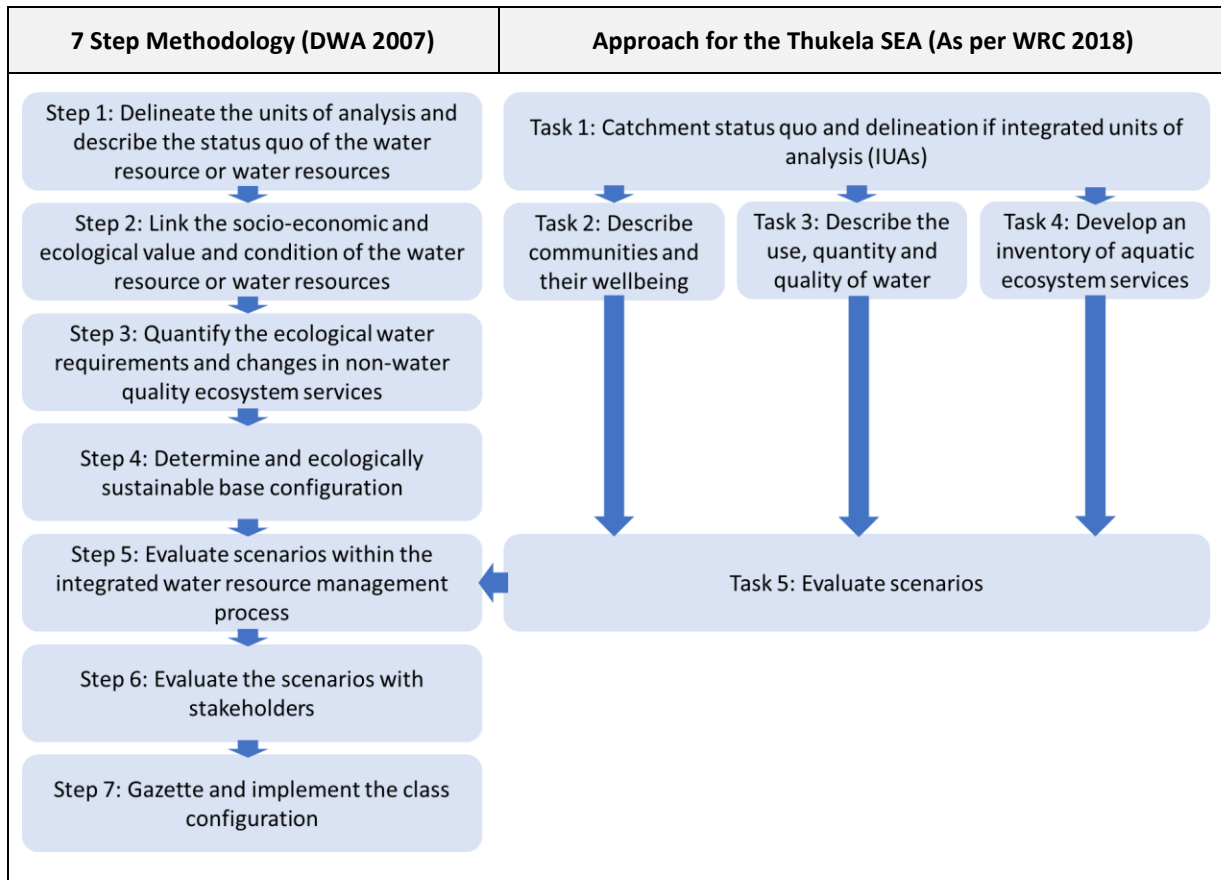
| 7 Step Methodology (DWA 2007) | Approach for the Thukela SEA (As per WRC 2018) |
|---|---|

Step 1: Delineate the units of analysis and describe the status quo of the water resource or water resources

Step 2: Link the socio-economic and ecological value and condition of the water resource or water resources

Step 3: Quantify the ecological water requirements and changes in non-water quality ecosystem services

Step 4: Determine and ecologically sustainable base configuration

Step 5: Evaluate scenarios within the integrated water resource management process

Step 6: Evaluate the scenarios with stakeholders

Step 7: Gazette and implement the class configuration

Task 1: Catchment status quo and delineation if integrated units of analysis (IUAs)

Task 2: Describe communities and their wellbeing

Task 3: Describe the use, quantity and quality of water

Task 4: Develop an inventory of aquatic ecosystem services

Task 5: Evaluate scenarios